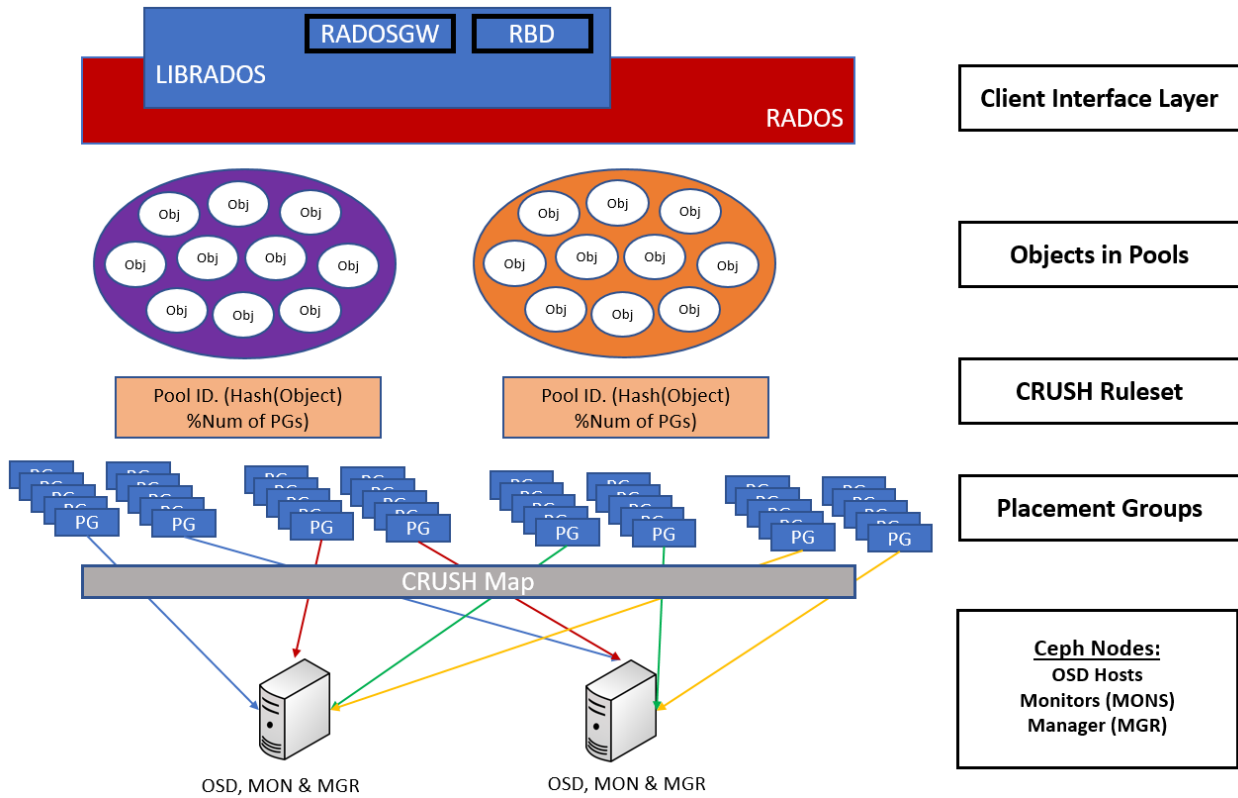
RADOSGW
RBD
LIBRADOS
RADOS

Client Interface Layer

Obj
Obj
Obj
Obj
Obj
Obj
Obj
Obj
Obj
Obj

Obj
Obj
Obj
Obj
Obj
Obj
Obj
Obj
Obj
Obj

Objects in Pools

Pool ID. (Hash(Object) %Num of PGs)

Pool ID. (Hash(Object) %Num of PGs)

CRUSH Ruleset

PG
PG
PG
PG
PG
PG
PG
PG

Placement Groups

CRUSH Map

Ceph Nodes:
OSD Hosts
Monitors (MONS)
Manager (MGR)

OSD, MON & MGR

OSD, MON & MGR